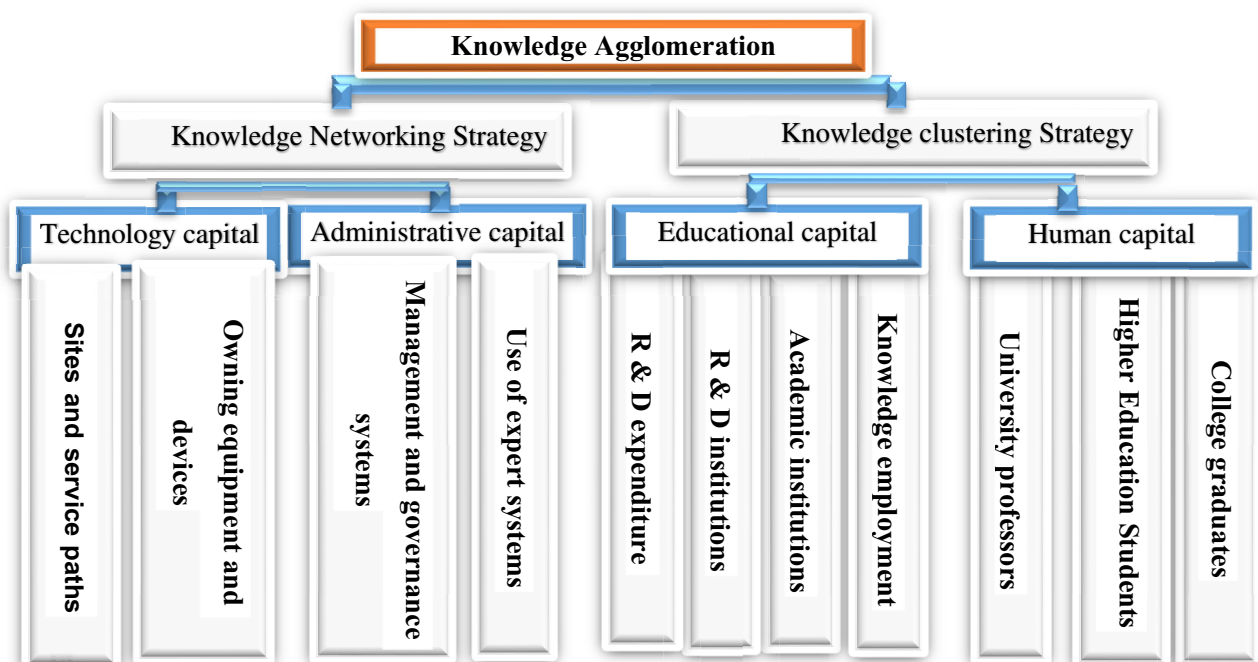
Knowledge Agglomeration

Knowledge Networking Strategy

Knowledge clustering Strategy

Technology capital

Administrative capital

Educational capital

Human capital

Sites and service paths

Owning equipment and devices

Management and governance systems

Use of expert systems

R & D expenditure

R & D institutions

Academic institutions

Knowledge employment

University professors

Higher Education Students

College graduates